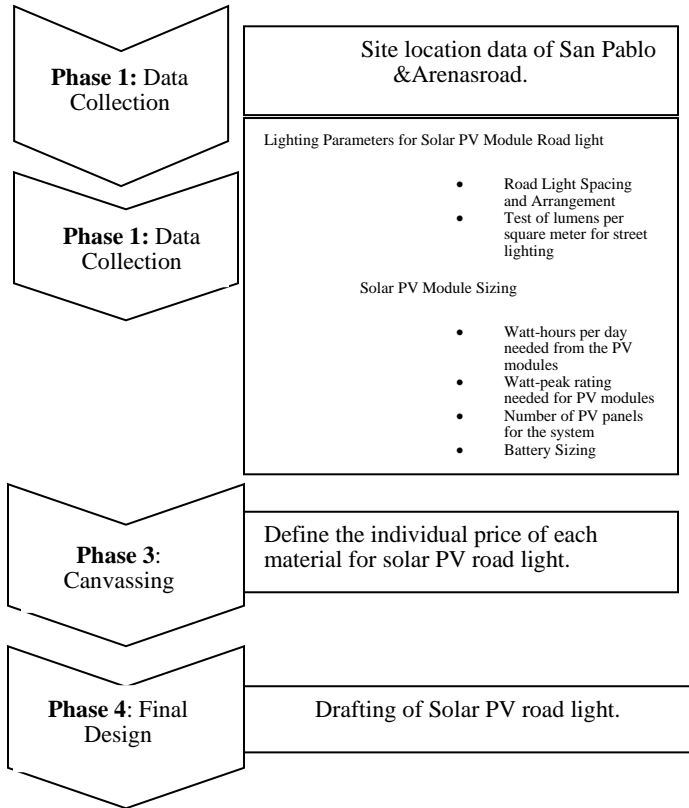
**Phase 1:** Data Collection

Site location data of San Pablo &Arenasroad.

**Phase 1:** Data Collection

Lighting Parameters for Solar PV Module Road light

- Road Light Spacing and Arrangement
- Test of lumens per square meter for street lighting

Solar PV Module Sizing

- Watt-hours per day needed from the PV modules
- Watt-peak rating needed for PV modules
- Number of PV panels for the system
- Battery Sizing

**Phase 3**: Canvassing

Define the individual price of each material for solar PV road light.

**Phase 4**: Final Design

Drafting of Solar PV road light.